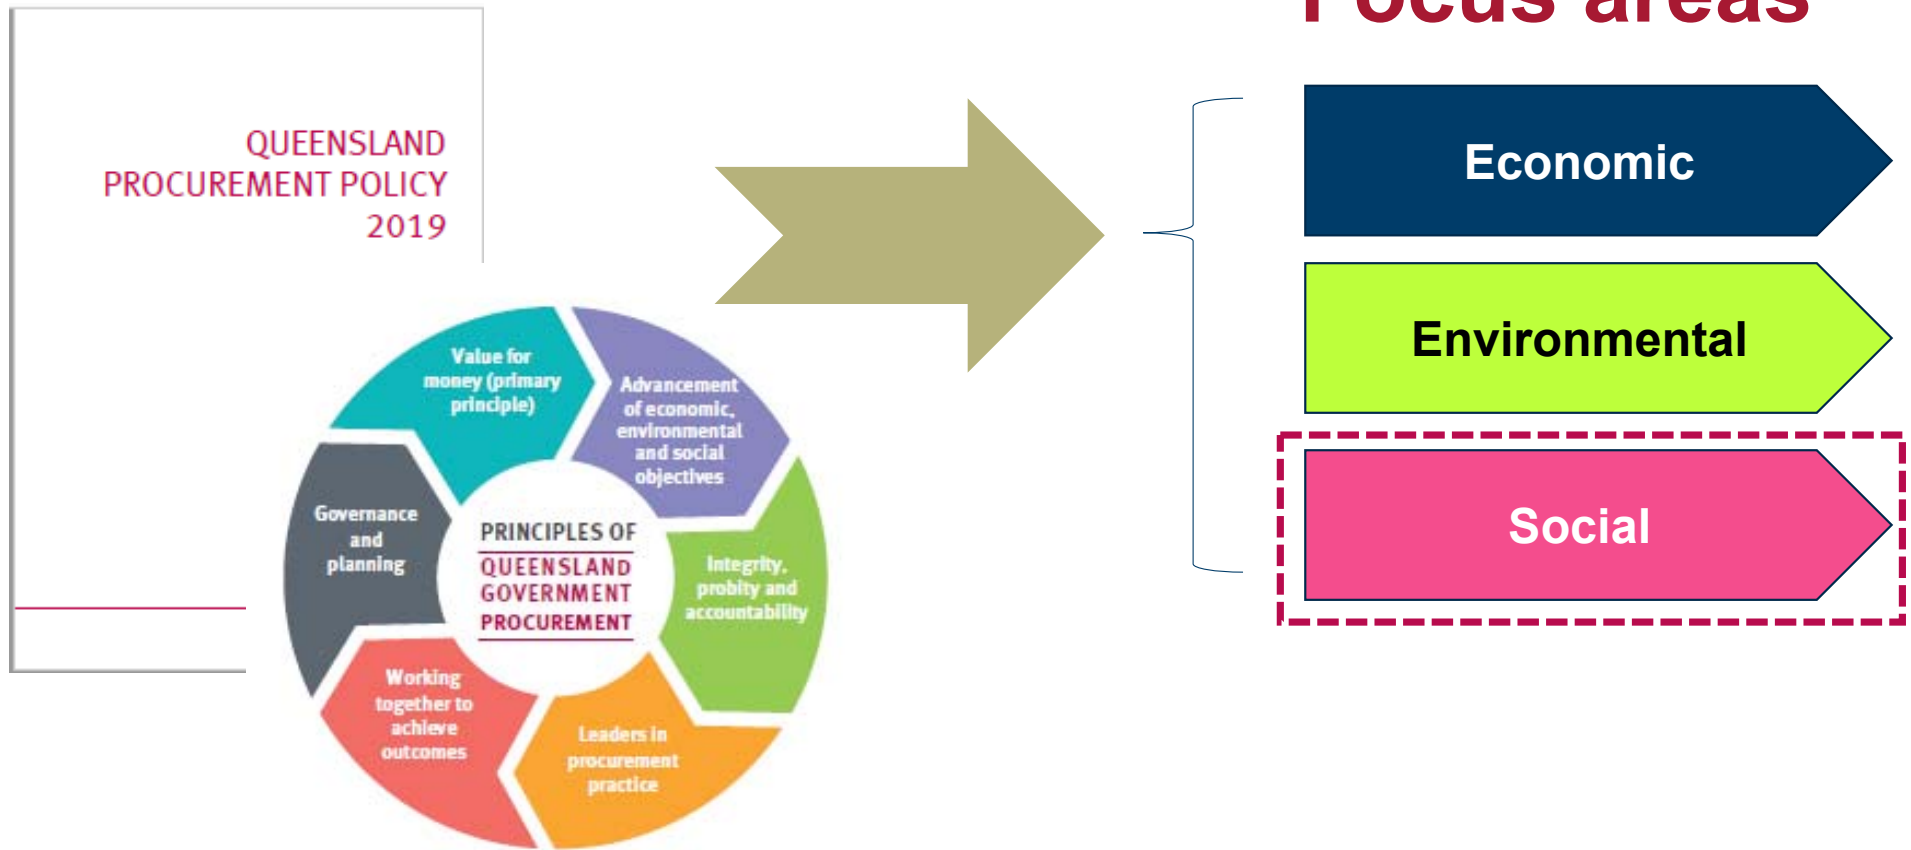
QUEENSLAND PROCUREMENT POLICY 2019

Value for money (primary principle)

Advancement of economic, environmental and social objectives

Integrity, probity and accountability

Leaders in procurement practice

Working together to achieve outcomes

Governance and planning

PRINCIPLES OF QUEENSLAND GOVERNMENT PROCUREMENT

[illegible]

Economic

Environmental

Social